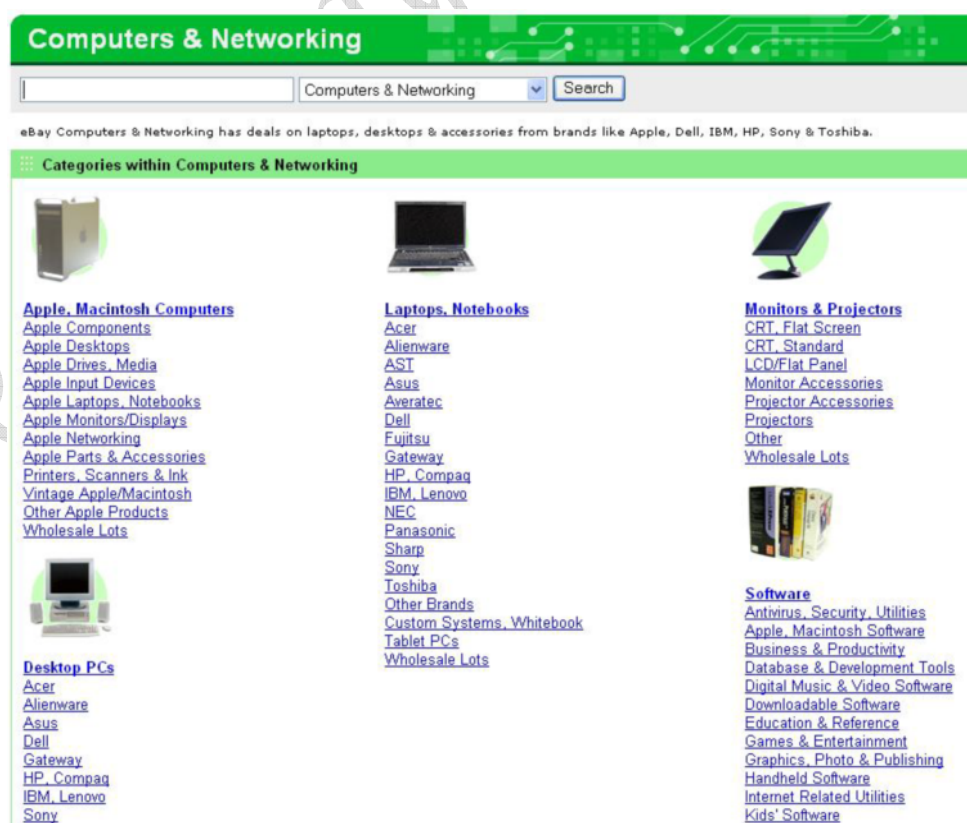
Computers & Networking

Computers & Networking
Search

eBay Computers & Networking has deals on laptops, desktops & accessories from brands like Apple, Dell, IBM, HP, Sony & Toshiba.

Categories within Computers & Networking

Apple, Macintosh Computers
Apple Components
Apple Desktops
Apple Drives, Media
Apple Input Devices
Apple Laptops, Notebooks
Apple Monitors/Displays
Apple Networking
Apple Parts & Accessories
Printers, Scanners & Ink
Vintage Apple/Macintosh
Other Apple Products
Wholesale Lots

Desktop PCs
Acer
Alienware
Asus
Dell
Gateway
HP, Compaq
IBM, Lenovo
Sony

Laptops, Notebooks
Acer
Alienware
AST
Asus
Averatec
Dell
Fujitsu
Gateway
HP, Compaq
IBM, Lenovo
NEC
Panasonic
Sharp
Sony
Toshiba
Other Brands
Custom Systems, Whitebook
Tablet PCs
Wholesale Lots

Monitors & Projectors
CRT, Flat Screen
CRT, Standard
LCD/Flat Panel
Monitor Accessories
Projector Accessories
Projectors
Other
Wholesale Lots

Software
Antivirus, Security, Utilities
Apple, Macintosh Software
Business & Productivity
Database & Development Tools
Digital Music & Video Software
Downloadable Software
Education & Reference
Games & Entertainment
Graphics, Photo & Publishing
Handheld Software
Internet Related Utilities
Kids' Software